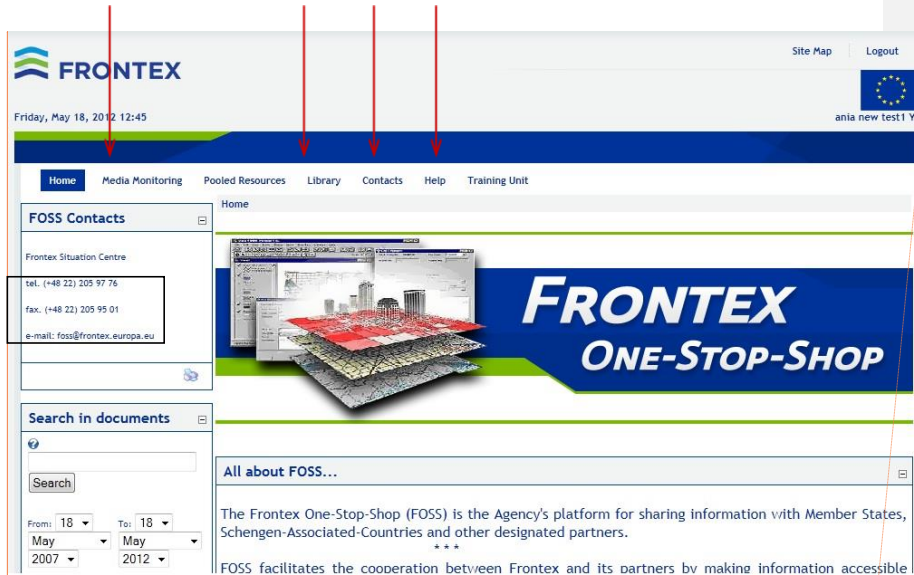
FRONTEX

Site Map | Logout

Friday, May 18, 2012 12:45

ania new test1 Y

Home Media Monitoring Pooled Resources Library Contacts Help Training Unit

Home

FOSS Contacts

Frontex Situation Centre

tel. (+48 22) 205 97 76

fax. (+48 22) 205 95 01

e-mail: foss@frontex.europa.eu

FRONTEX ONE-STOP-SHOP

Search in documents

?

Search

From: 18 May 2007

To: 18 May 2012

All about FOSS...

The Frontex One-Stop-Shop (FOSS) is the Agency's platform for sharing information with Member States, Schengen-Associated-Countries and other designated partners.

* * *

FOSS facilitates the cooperation between Frontex and its partners by making information accessible